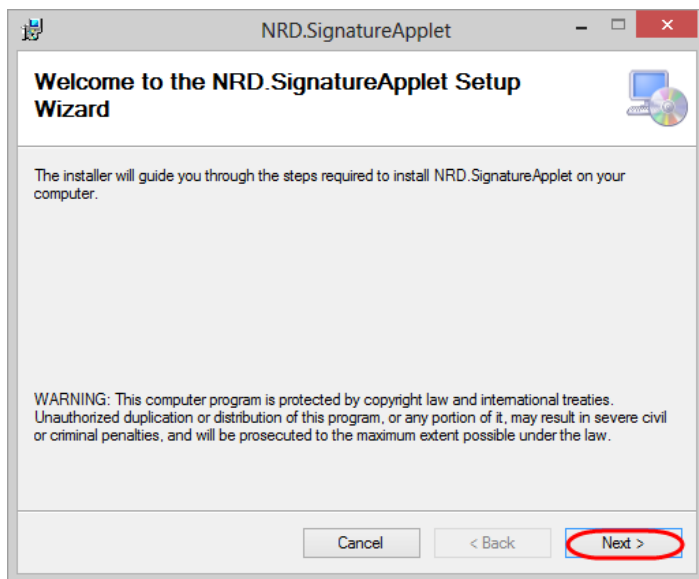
NRD.SignatureApplet

Welcome to the NRD.SignatureApplet Setup Wizard

The installer will guide you through the steps required to install NRD.SignatureApplet on your computer.

WARNING: This computer program is protected by copyright law and international treaties. Unauthorized duplication or distribution of this program, or any portion of it, may result in severe civil or criminal penalties, and will be prosecuted to the maximum extent possible under the law.

Cancel

< Back

Next >